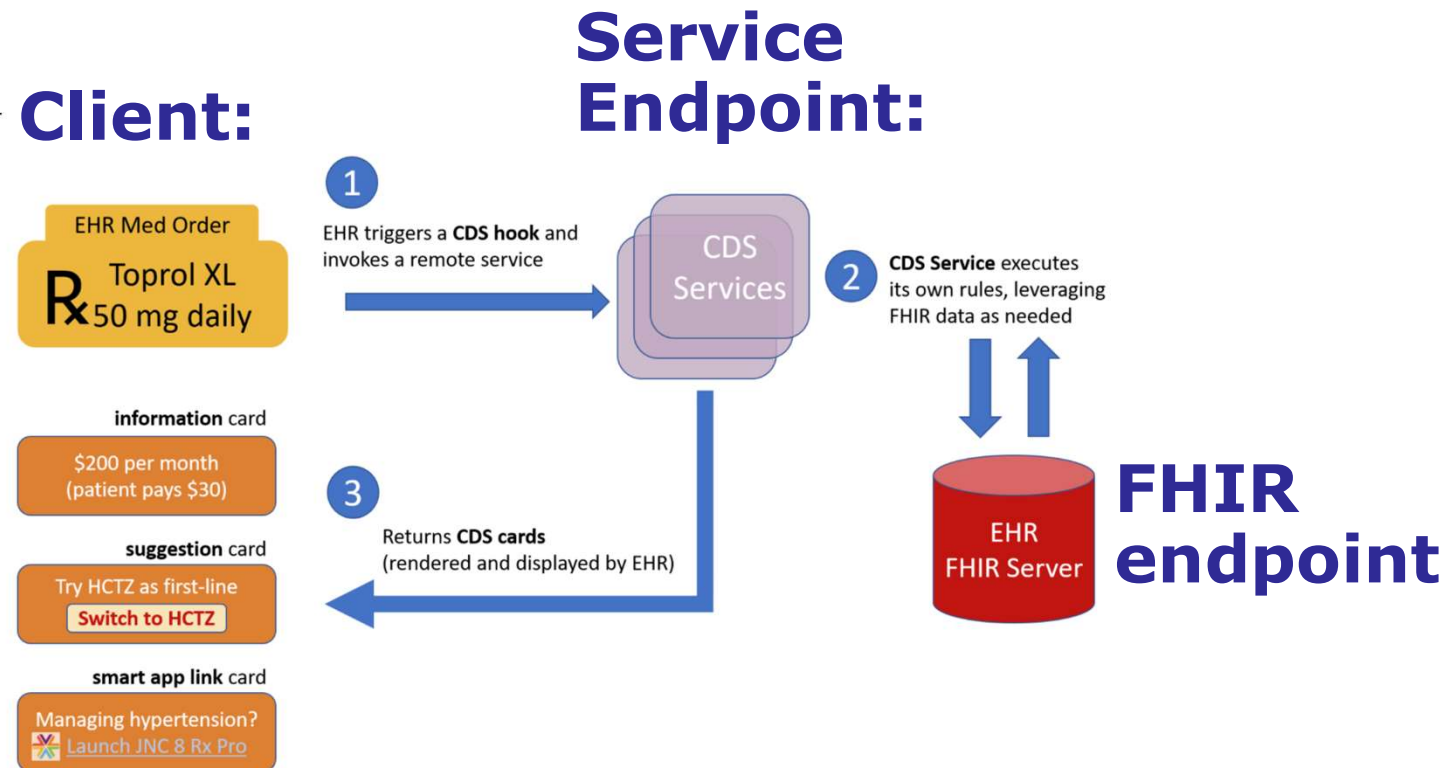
Client:

Service Endpoint:

EHR Med Order

Rx Toprol XL 50 mg daily

1

EHR triggers a CDS hook and invokes a remote service

CDS Services

2

CDS Service executes its own rules, leveraging FHIR data as needed

information card

$200 per month (patient pays $30)

3

Returns CDS cards (rendered and displayed by EHR)

suggestion card

Try HCTZ as first-line

Switch to HCTZ

EHR FHIR Server

FHIR endpoint

smart app link card

Managing hypertension?

Launch JNC 8 Rx Pro